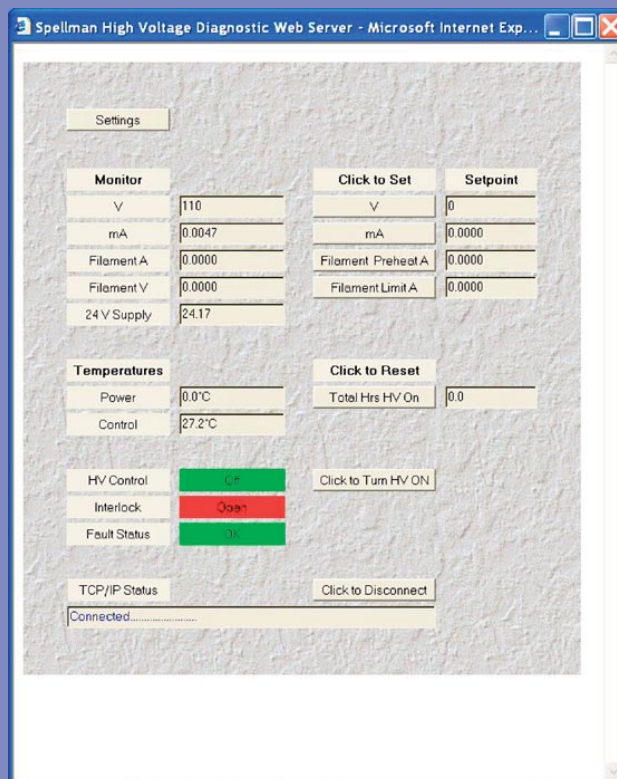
Spellman High Voltage Diagnostic Web Server - Microsoft Internet Exp...

Settings

Monitor

V 110

mA 0.0047

Filament A 0.0000

Filament V 0.0000

24 V Supply 24.17

Click to Set

Setpoint

V 0

mA 0.0000

Filament Preheat A 0.0000

Filament Limit A 0.0000

Temperatures

Power 0.0°C

Control 27.2°C

Click to Reset

Total Hrs HV On 0.0

HV Control Off

Interlock Open

Fault Status OK

Click to Turn HV ON

TCP/IP Status

Click to Disconnect

Connected......................